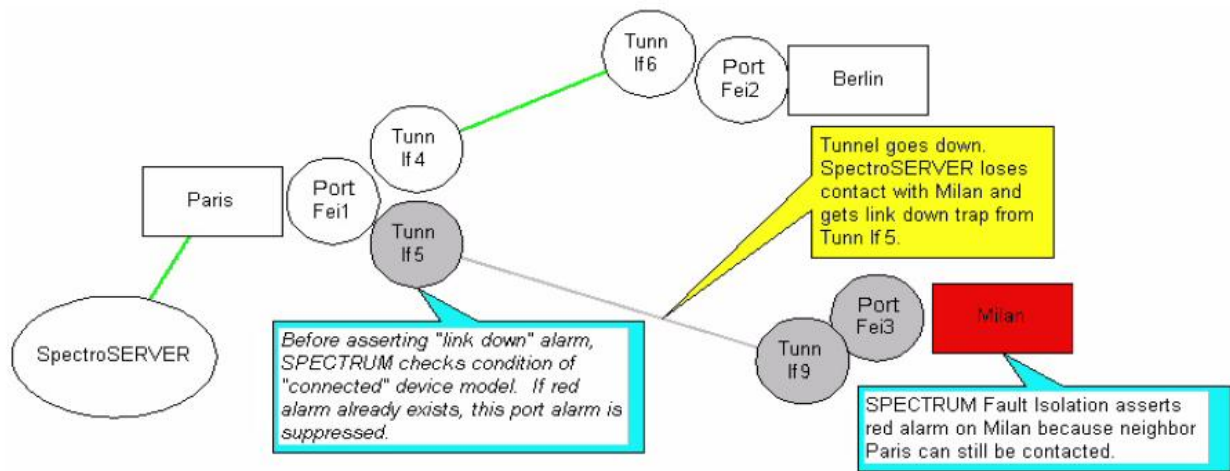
Tunn
If 6

Port
Fei2

Berlin

Tunn
If 4

Tunnel goes down. SpectroSERVER loses contact with Milan and gets link down trap from Tunn If 5.

Paris

Port
Fei1

Tunn
If 5

Port
Fei3

Milan

Tunn
If 9

SpectroSERVER

*Before asserting "link down" alarm, SPECTRUM checks condition of "connected" device model. If red alarm already exists, this port alarm is suppressed.*

SPECTRUM Fault Isolation asserts red alarm on Milan because neighbor Paris can still be contacted.